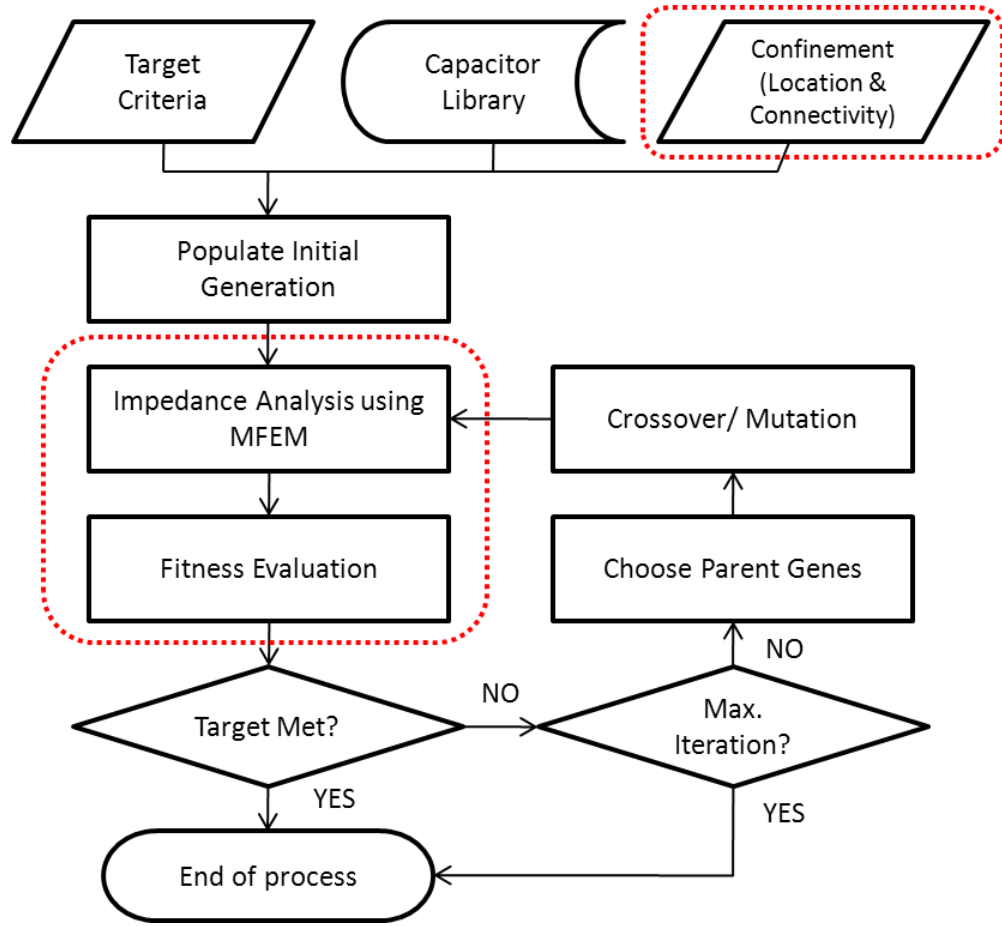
Target Criteria

Capacitor Library

Confinement (Location & Connectivity)

Populate Initial Generation

Impedance Analysis using MFEM

Crossover/ Mutation

Fitness Evaluation

Choose Parent Genes

NO

NO

Target Met?

Max. Iteration?

YES

YES

End of process